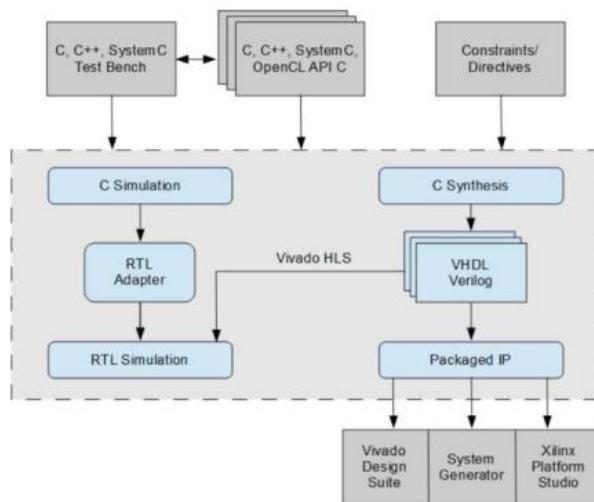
C, C++, SystemC Test Bench

C, C++, SystemC, OpenCL API C

Constraints/ Directives

C Simulation

C Synthesis

RTL Adapter

Vivado HLS

VHDL Verilog

RTL Simulation

Packaged IP

Vivado Design Suite

System Generator

Xilinx Platform Studio